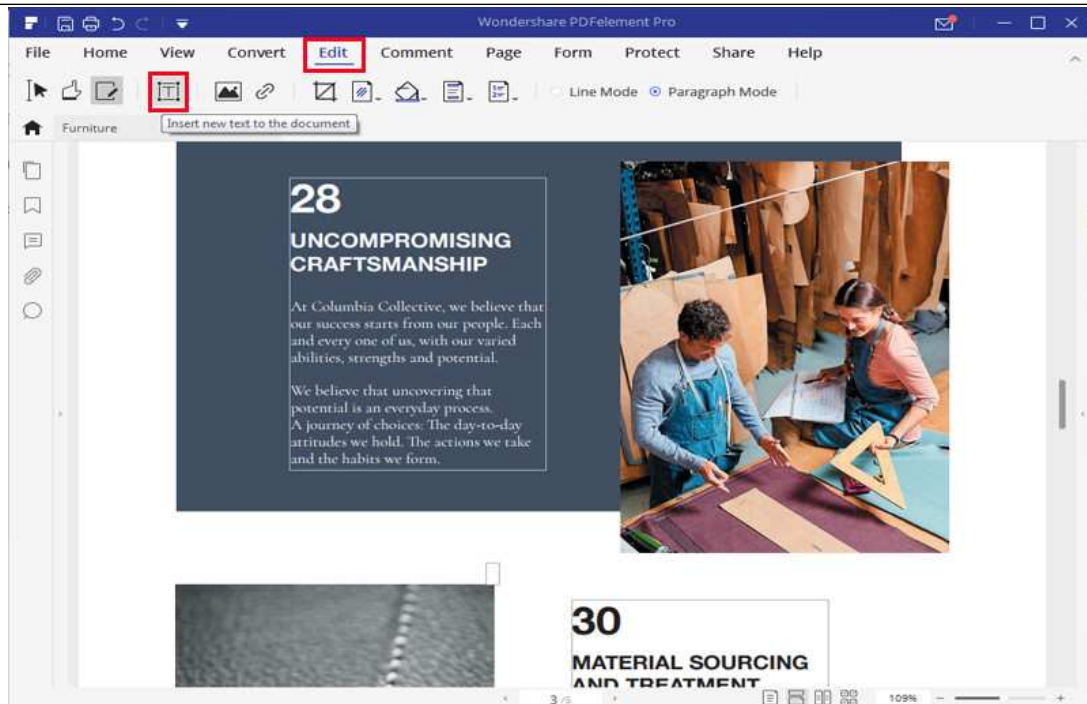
Wondershare PDFelement Pro

File Home View Convert Edit Comment Page Form Protect Share Help

Line Mode Paragraph Mode

Furniture

Insert new text to the document

28

UNCOMPROMISING CRAFTSMANSHIP

At Columbia Collective, we believe that our success starts from our people. Each and every one of us, with our varied abilities, strengths and potential.

We believe that uncovering that potential is an everyday process. A journey of choices: The day-to-day attitudes we hold. The actions we take and the habits we form.

30

MATERIAL SOURCING AND TREATMENT

3/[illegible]

109%